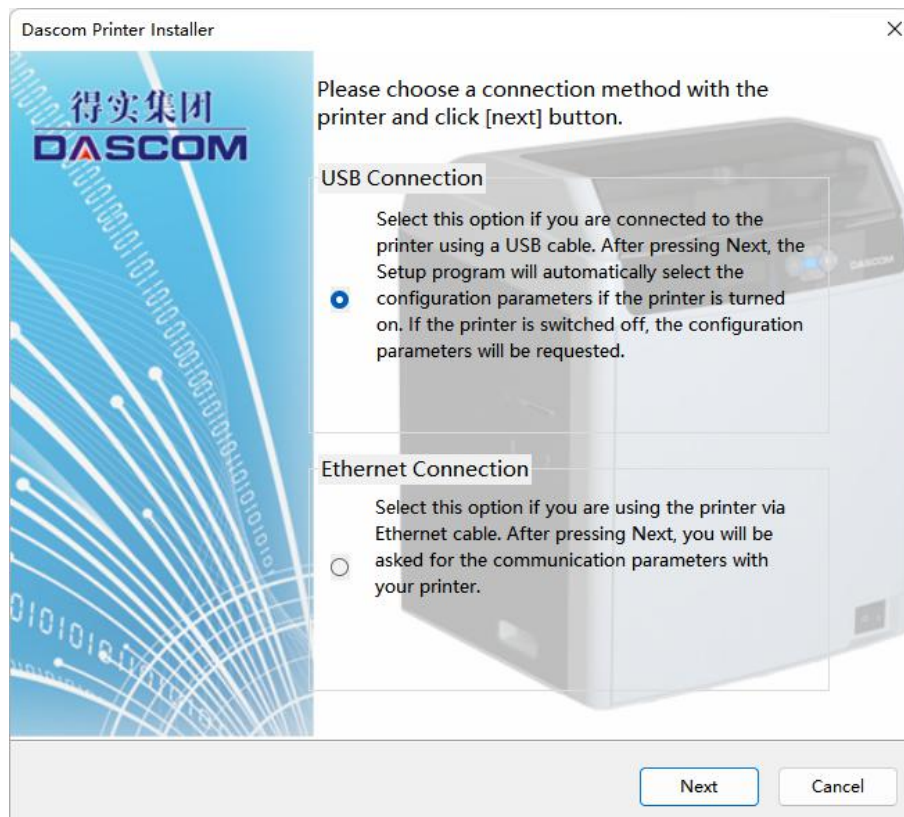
Dascom Printer Installer

×

得实集团
DASCOM

Please choose a connection method with the printer and click [next] button.

USB Connection

Select this option if you are connected to the printer using a USB cable. After pressing Next, the Setup program will automatically select the configuration parameters if the printer is turned on. If the printer is switched off, the configuration parameters will be requested.

Ethernet Connection

Select this option if you are using the printer via Ethernet cable. After pressing Next, you will be asked for the communication parameters with your printer.

Next

Cancel